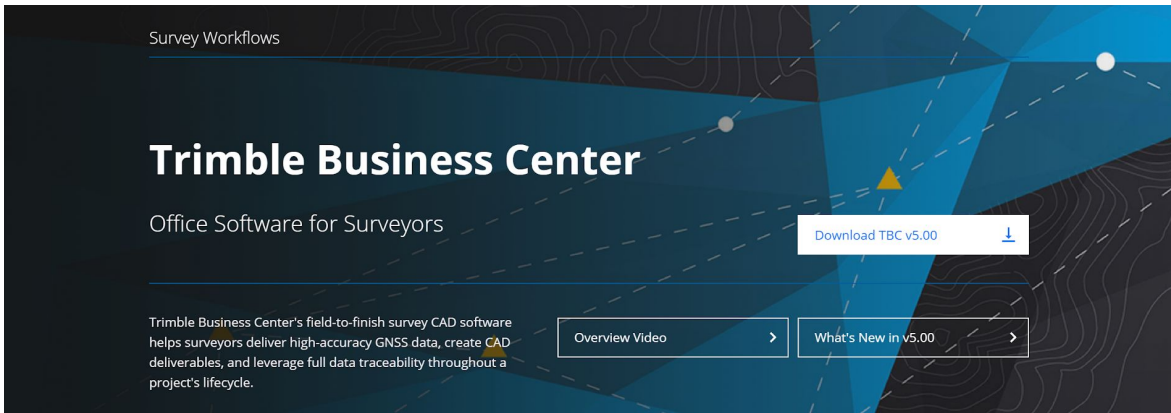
Survey Workflows

Trimble Business Center

Office Software for Surveyors

Download TBC v5.00

Trimble Business Center's field-to-finish survey CAD software helps surveyors deliver high-accuracy GNSS data, create CAD deliverables, and leverage full data traceability throughout a project's lifecycle.

Overview Video

What's New in v5.00